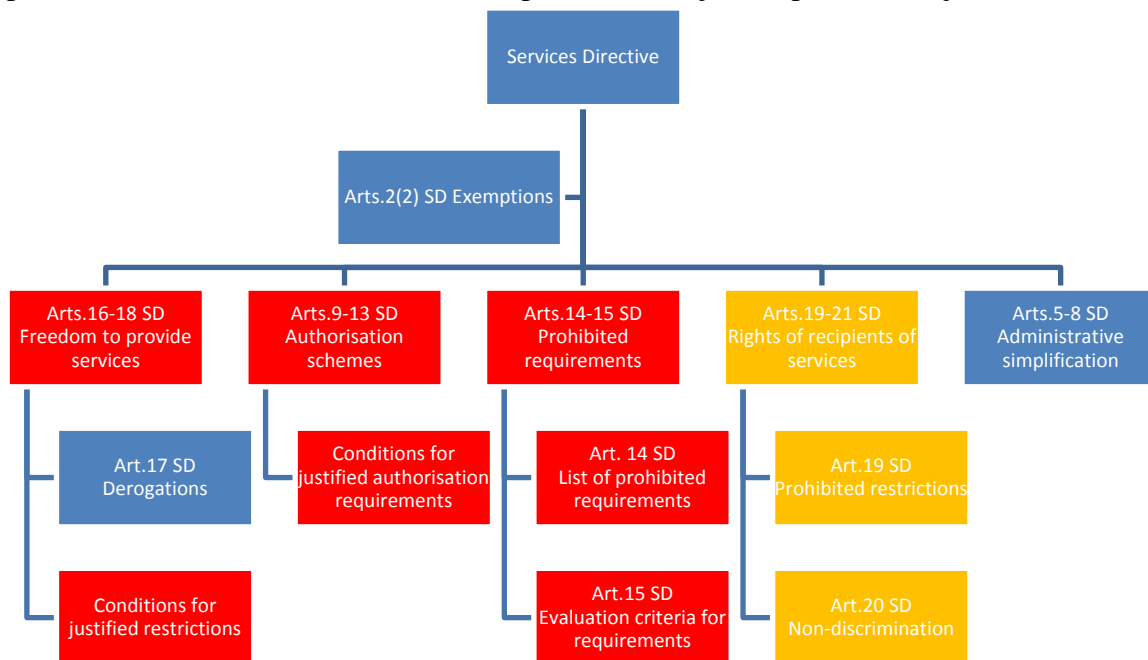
Services Directive

Arts.2(2) SD Exemptions

Arts.16-18 SD Freedom to provide services

Art.17 SD Derogations

Conditions for justified restrictions

Arts.9-13 SD Authorisation schemes

Conditions for justified authorisation requirements

Arts.14-15 SD Prohibited requirements

Art. 14 SD List of prohibited requirements

Art.15 SD Evaluation criteria for requirements

Arts.19-21 SD Rights of recipients of services

Art.19 SD Prohibited restrictions

Art.20 SD Non-discrimination

Arts.5-8 SD Administrative simplification